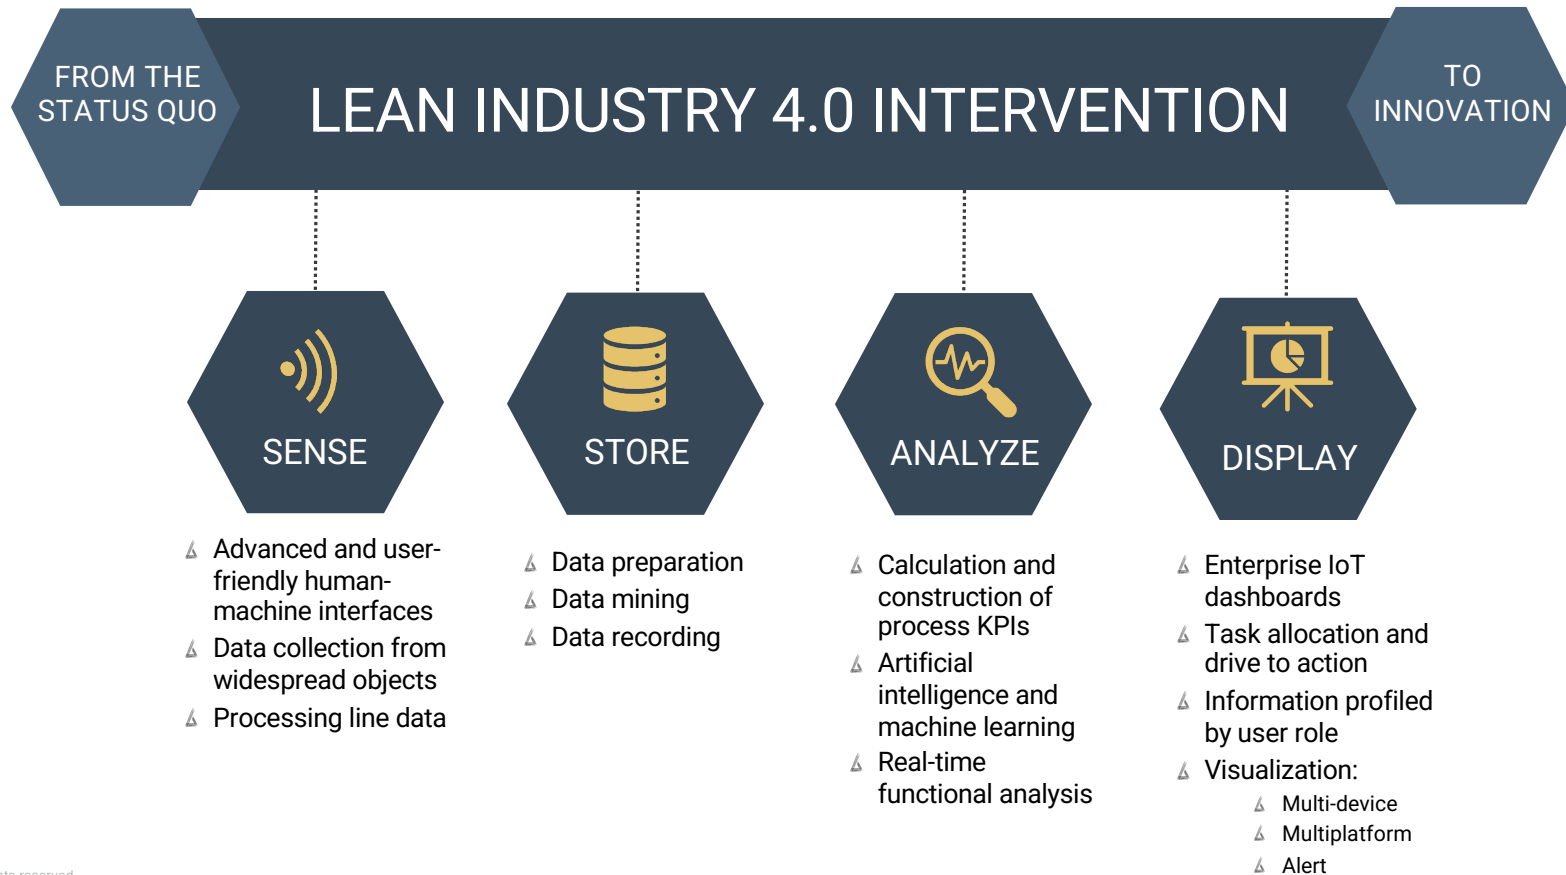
FROM THE STATUS QUO

LEAN INDUSTRY 4.0 INTERVENTION

TO INNOVATION

SENSE

STORE

ANALYZE

DISPLAY

Advanced and user-friendly human-machine interfaces
Data collection from widespread objects
Processing line data

Data preparation
Data mining
Data recording

Calculation and construction of process KPIs
Artificial intelligence and machine learning
Real-time functional analysis

Enterprise IoT dashboards
Task allocation and drive to action
Information profiled by user role
Visualization:
Multi-device
Multiplatform
Alert

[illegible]